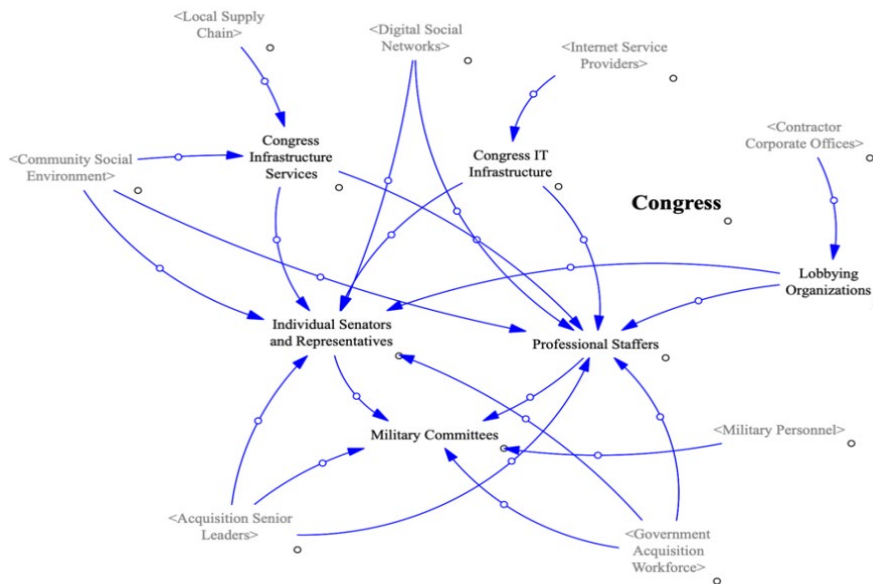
<Local Supply Chain>

<Digital Social Networks>

<Internet Service Providers>

<Contractor Corporate Offices>

<Community Social Environment>

Congress Infrastructure Services

Congress IT Infrastructure

Congress

Lobbying Organizations

Individual Senators and Representatives

Professional Staffers

Military Committees

<Military Personnel>

<Acquisition Senior Leaders>

<Government Acquisition Workforce>